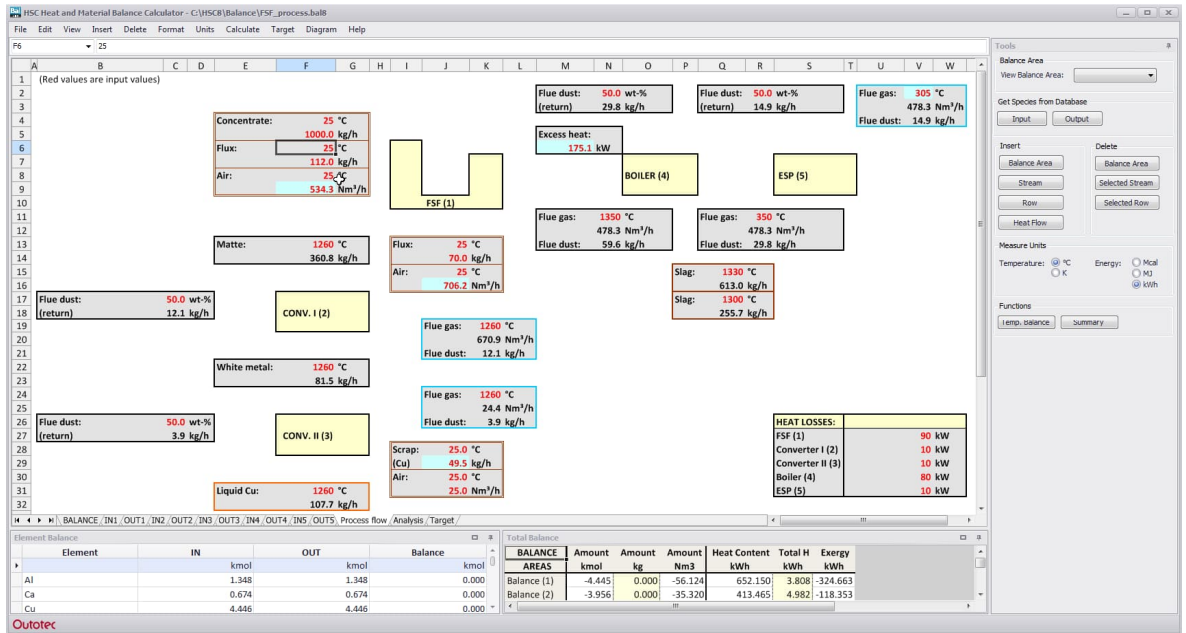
HSC Heat and Material Balance Calculator - C:\HSC8\Balance\FSF_process.bal8

File Edit View Insert Delete Format Units Calculate Target Diagram Help

F6 25

A B C D E F G H I J K L M N O P Q R S T U V W

1 (Red values are input values)

Concentrate: 25 °C
1000.0 kg/h
Flux: 25 °C
112.0 kg/h
Air: 25 °C
534.3 Nm³/h

FSF (1)

Flue dust: 50.0 wt-%
(return) 29.8 kg/h

Flue dust: 50.0 wt-%
(return) 14.9 kg/h

Flue gas: 305 °C
478.3 Nm³/h
Flue dust: 14.9 kg/h

Excess heat: 175.1 kW

BOILER (4)

ESP (5)

Flue gas: 1350 °C
478.3 Nm³/h
Flue dust: 59.6 kg/h

Flue gas: 350 °C
478.3 Nm³/h
Flue dust: 29.8 kg/h

Matte: 1260 °C
360.8 kg/h

Flux: 25 °C
70.0 kg/h
Air: 25 °C
706.2 Nm³/h

Slag: 1330 °C
613.0 kg/h
Slag: 1300 °C
255.7 kg/h

Flue dust: 50.0 wt-%
(return) 12.1 kg/h

CONV. I (2)

Flue gas: 1260 °C
670.9 Nm³/h
Flue dust: 12.1 kg/h

White metal: 1260 °C
81.5 kg/h

Flue gas: 1260 °C
24.4 Nm³/h
Flue dust: 3.9 kg/h

Flue dust: 50.0 wt-%
(return) 3.9 kg/h

CONV. II (3)

Scrap: 25.0 °C
(Cu) 49.5 kg/h
Air: 25.0 °C
25.0 Nm³/h

Liquid Cu: 1260 °C
107.7 kg/h

| HEAT LOSSES: | |
|---|---|
| FSF (1) | 90 kW |
| Converter I (2) | 10 kW |
| Converter II (3) | 10 kW |
| Boiler (4) | 80 kW |
| ESP (5) | 10 kW |

BALANCE / IN1 / OUT1 / IN2 / OUT2 / IN3 / OUT3 / IN4 / OUT4 / IN5 / OUT5 / Process flow / Analysis / Target

Tools
Balance Area
View Balance Area:
Get Species from Database
Input Output
Insert
Balance Area
Stream
Row
Heat Flow
Delete
Balance Area
Selected Stream
Selected Row
Measure Units
Temperature: °C K
Energy: Mcal MJ kWh
Functions
Temp. Balance Summary

Element Balance

| Element | IN | OUT | Balance |
|---|---|---|---|
| | kmol | kmol | kmol |
| Al | 1.348 | 1.348 | 0.000 |
| Ca | 0.674 | 0.674 | 0.000 |
| Cu | 4.446 | 4.446 | 0.000 |

Total Balance

| BALANCE AREAS | Amount kmol | Amount kg | Amount Nm3 | Heat Content kWh | Total H kWh | Exergy kWh |
|---|---|---|---|---|---|---|
| Balance (1) | -4.445 | 0.000 | -56.124 | 652.150 | 3.808 | -324.663 |
| Balance (2) | -3.956 | 0.000 | -35.320 | 413.465 | 4.982 | -118.353 |

Outotec